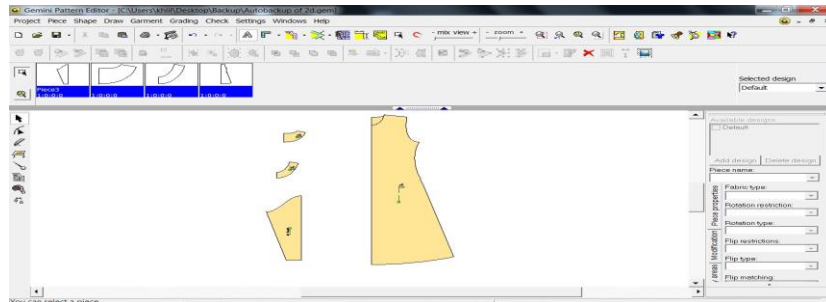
Gemini Pattern Editor - [C:\Users\khill\Desktop\Backup\Autobackup of 2d.gem]

Project Piece Shape Draw Garment Grading Check Settings Windows Help

mix view

zoom

Piece3
1:0:0:0

1:0:0:0

1:0:0:0

1:0:0:0

Selected design

Default

Available designs

Default

Add design

Delete design

Piece name:

Fabric type:

Rotation restriction:

Rotation type:

Flip restrictions:

Flip type:

Flip matching:

Piece properties

Modifications

Formulas

You can select a piece